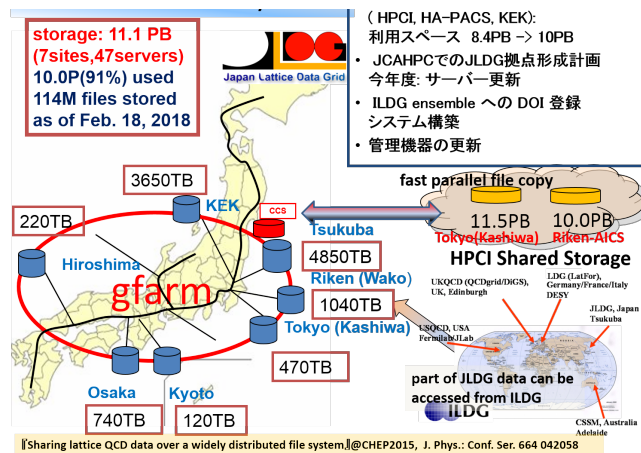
storage: 11.1 PB
(7sites,47servers)
10.0P(91%) used
114M files stored
as of Feb. 18, 2018

Japan Lattice Data Grid

( HPCI, HA-PACS, KEK):
利用スペース 8.4PB -> 10PB
• JCAHPCでのJLDG拠点形成計画
今年度: サーバー更新
• ILDG ensemble への DOI 登録
システム構築
• 管理機器の更新

fast parallel file copy
11.5PB
10.0PB
Tokyo(Kashiwa)
Riken-AICS
HPCI Shared Storage

3650TB
KEK
CCS
Tsukuba
220TB
4850TB
Hiroshima
Riken (Wako)
gfarm
1040TB
Tokyo (Kashiwa)
470TB
Osaka
Kyoto
740TB
120TB

UKQCD (QCDgrid/DiGS), UK, Edinburgh
LDG (LatFor), Germany/France/Italy DESY
JLDG, Japan Tsukuba
USQCD, USA Fermilab/JLab
CSSM, Australia Adelaide

part of JLDG data can be accessed from ILDG
ILDG

『Sharing lattice QCD data over a widely distributed file system』@CHEP2015, J. Phys.: Conf. Ser. 664 042058